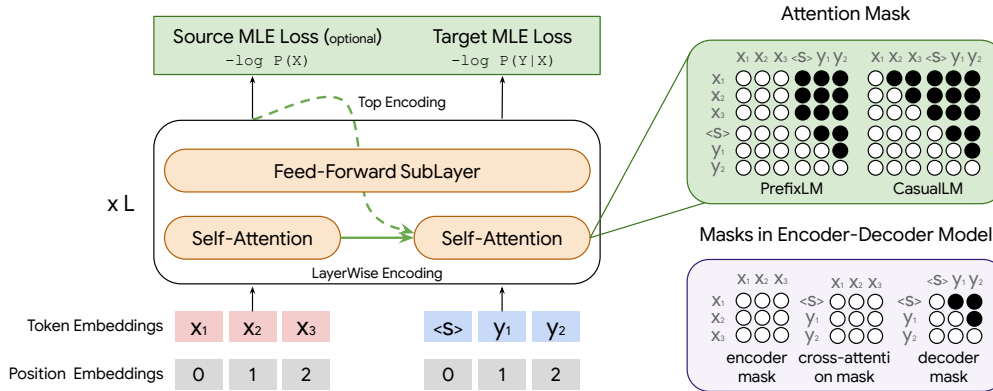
Source MLE Loss (optional) -log P(X)

Target MLE Loss -log P(Y|X)

Top Encoding

Feed-Forward SubLayer

x L

Self-Attention

Self-Attention

LayerWise Encoding

Attention Mask

$x_1$ $x_2$ $x_3$ <S> $y_1$ $y_2$

$x_1$
$x_2$
$x_3$
<S>
$y_1$
$y_2$

PrefixLM

$x_1$ $x_2$ $x_3$ <S> $y_1$ $y_2$

CasualLM

Masks in Encoder-Decoder Model

$x_1$ $x_2$ $x_3$

$x_1$
$x_2$
$x_3$

encoder mask

$x_1$ $x_2$ $x_3$

<S>
$y_1$
$y_2$

cross-attention mask

<S> $y_1$ $y_2$

<S>
$y_1$
$y_2$

decoder mask

Token Embeddings $x_1$ $x_2$ $x_3$ <S> $y_1$ $y_2$

Position Embeddings 0 1 2 0 1 2